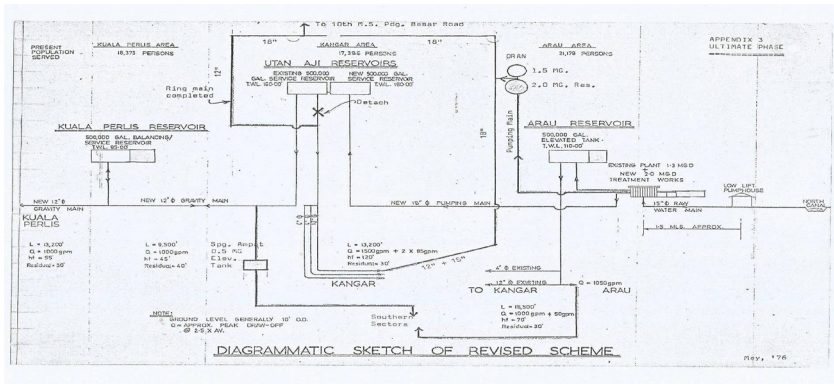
To 10th M.S. Pdg. Besar Road

APPENDIX 3
ULTIMATE PHASE

PRESENT POPULATION SERVED

KUALA PERLIS AREA
18,375 PERSONS

KANGAR AREA
17,396 PERSONS

ARAU AREA
31,109 PERSONS

18"

18"

12"

UTAN AJI RESERVOIRS

EXISTING 500,000 GAL SERVICE RESERVOIR T.W.L. 160·00

NEW 500,000 GAL SERVICE RESERVOIR T.W.L. 160·00

Ring main completed

Detach

DRAN

1.5 MG.

2.0 MG. Res.

Pumping Main

18"

ARAU RESERVOIR

500,000 GAL ELEVATED TANK T.W.L. 110·00

KUALA PERLIS RESERVOIR

500,000 GAL BALANCING/ SERVICE RESERVOIR T.W.L. 95·00

EXISTING PLANT 1·3 MGD

NEW 3·0 MGD TREATMENT WORKS

LOW LIFT PUMPHOUSE

15" Φ RAW WATER MAIN

NORTH CANAL

NEW 12" Φ GRAVITY MAIN

NEW 12" Φ GRAVITY MAIN

NEW 16" Φ PUMPING MAIN

KUALA PERLIS

1·5 MLS. APPROX.

L = 13,200'
Q = 1000 gpm
hf = 55'
Residual = 50'

L = 9,500'
Q = 1000gpm
hf = 45'
Residual = 40'

Spg. Appt
0.5 MG
Elev.
Tank

L = 13,200'
Q = 1500gpm + 2 X 8lgpm
hf = 120'
Residual = 30'

12" + 15"

4" Φ EXISTING

12" Φ EXISTING

Q = 1050gpm

KANGAR

TO KANGAR

ARAU

L = 18,500'
Q = 1000 gpm + 50gpm
hf = 70'
Residual = 30'

Southern Sectors

NOTE:
GROUND LEVEL GENERALLY 10' O.D.
Q = APPROX. PEAK DRAW-OFF @ 2·5 X AV.

DIAGRAMMATIC SKETCH OF REVISED SCHEME

May, '76